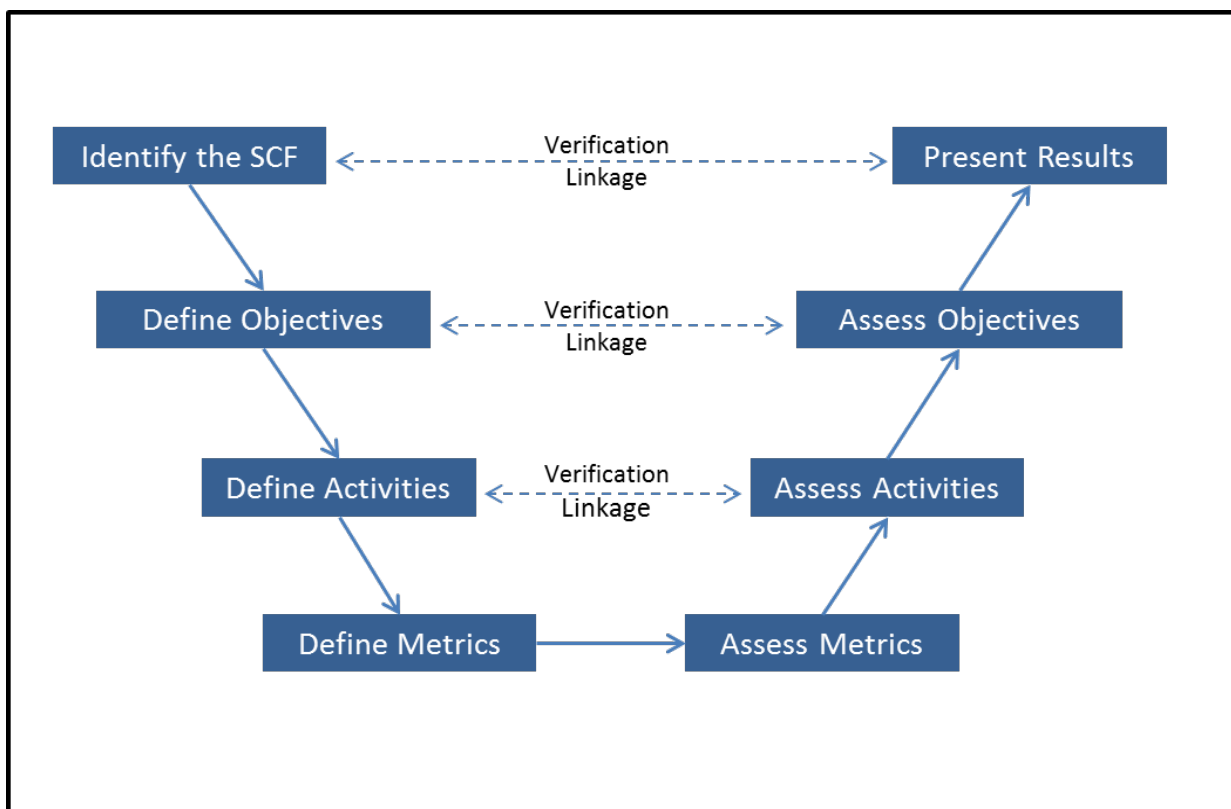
Identify the SCF

Verification Linkage

Present Results

Define Objectives

Verification Linkage

Assess Objectives

Define Activities

Verification Linkage

Assess Activities

Define Metrics

Assess Metrics